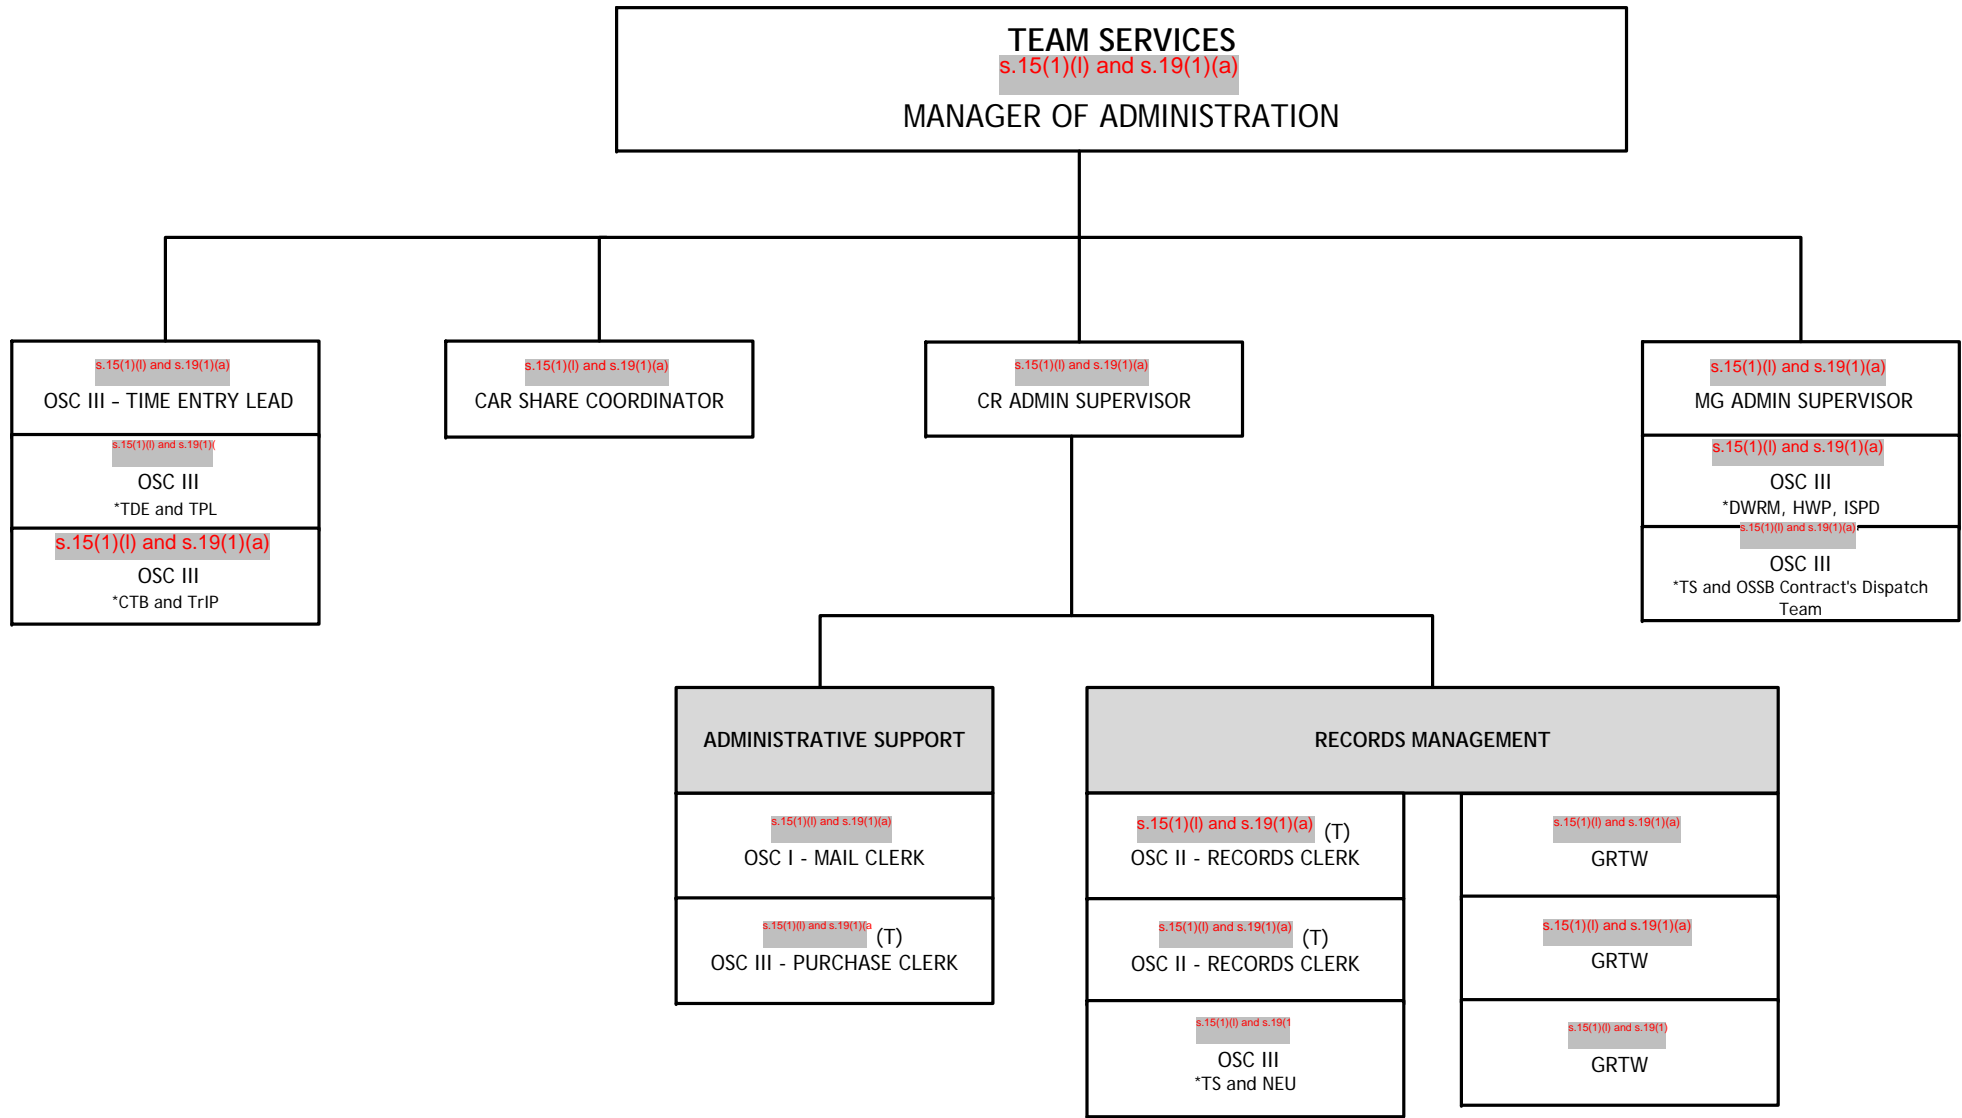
TEAM SERVICES
s.15(1)(l) and s.19(1)(a)
MANAGER OF ADMINISTRATION

s.15(1)(l) and s.19(1)(a)
OSC III - TIME ENTRY LEAD

s.15(1)(l) and s.19(1)(
OSC III
*TDE and TPL

s.15(1)(l) and s.19(1)(a)
OSC III
*CTB and TrIP

s.15(1)(l) and s.19(1)(a)
CAR SHARE COORDINATOR

s.15(1)(l) and s.19(1)(a)
CR ADMIN SUPERVISOR

s.15(1)(l) and s.19(1)(a)
MG ADMIN SUPERVISOR

s.15(1)(l) and s.19(1)(a)
OSC III
*DWRM, HWP, ISPD

s.15(1)(l) and s.19(1)(a)
OSC III
*TS and OSSB Contract's Dispatch Team

ADMINISTRATIVE SUPPORT

s.15(1)(l) and s.19(1)(a)
OSC I - MAIL CLERK

s.15(1)(l) and s.19(1)(a (T)
OSC III - PURCHASE CLERK

RECORDS MANAGEMENT

s.15(1)(l) and s.19(1)(a) (T)
OSC II - RECORDS CLERK

s.15(1)(l) and s.19(1)(a) (T)
OSC II - RECORDS CLERK

s.15(1)(l) and s.19(1
OSC III
*TS and NEU

s.15(1)(l) and s.19(1)(a)
GRTW

s.15(1)(l) and s.19(1)(a)
GRTW

s.15(1)(l) and s.19(1)
GRTW